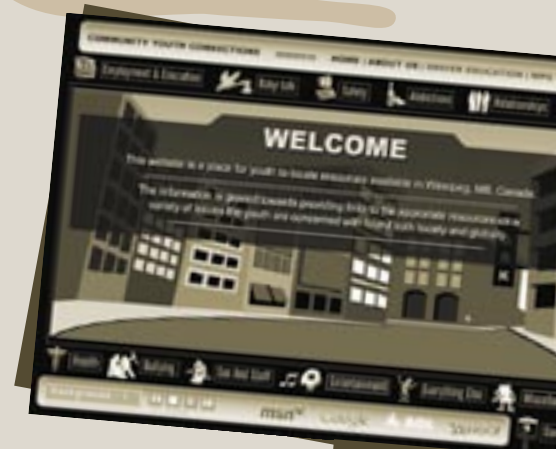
COMMUNITY YOUTH CONNECTIONS HOME | ABOUT US | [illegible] EDUCATION | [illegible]

Employment & Education Entry Info Safety Addictions Relationships

WELCOME

This website is a place for youth to locate resources available in Winnipeg, MB, Canada.

The information is geared towards providing links to the appropriate resources on a variety of issues the youth are concerned with found both locally and globally.

Health Bullying Get Help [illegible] Entertainment Everything Else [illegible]

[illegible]

msn Google AOL Yahoo!